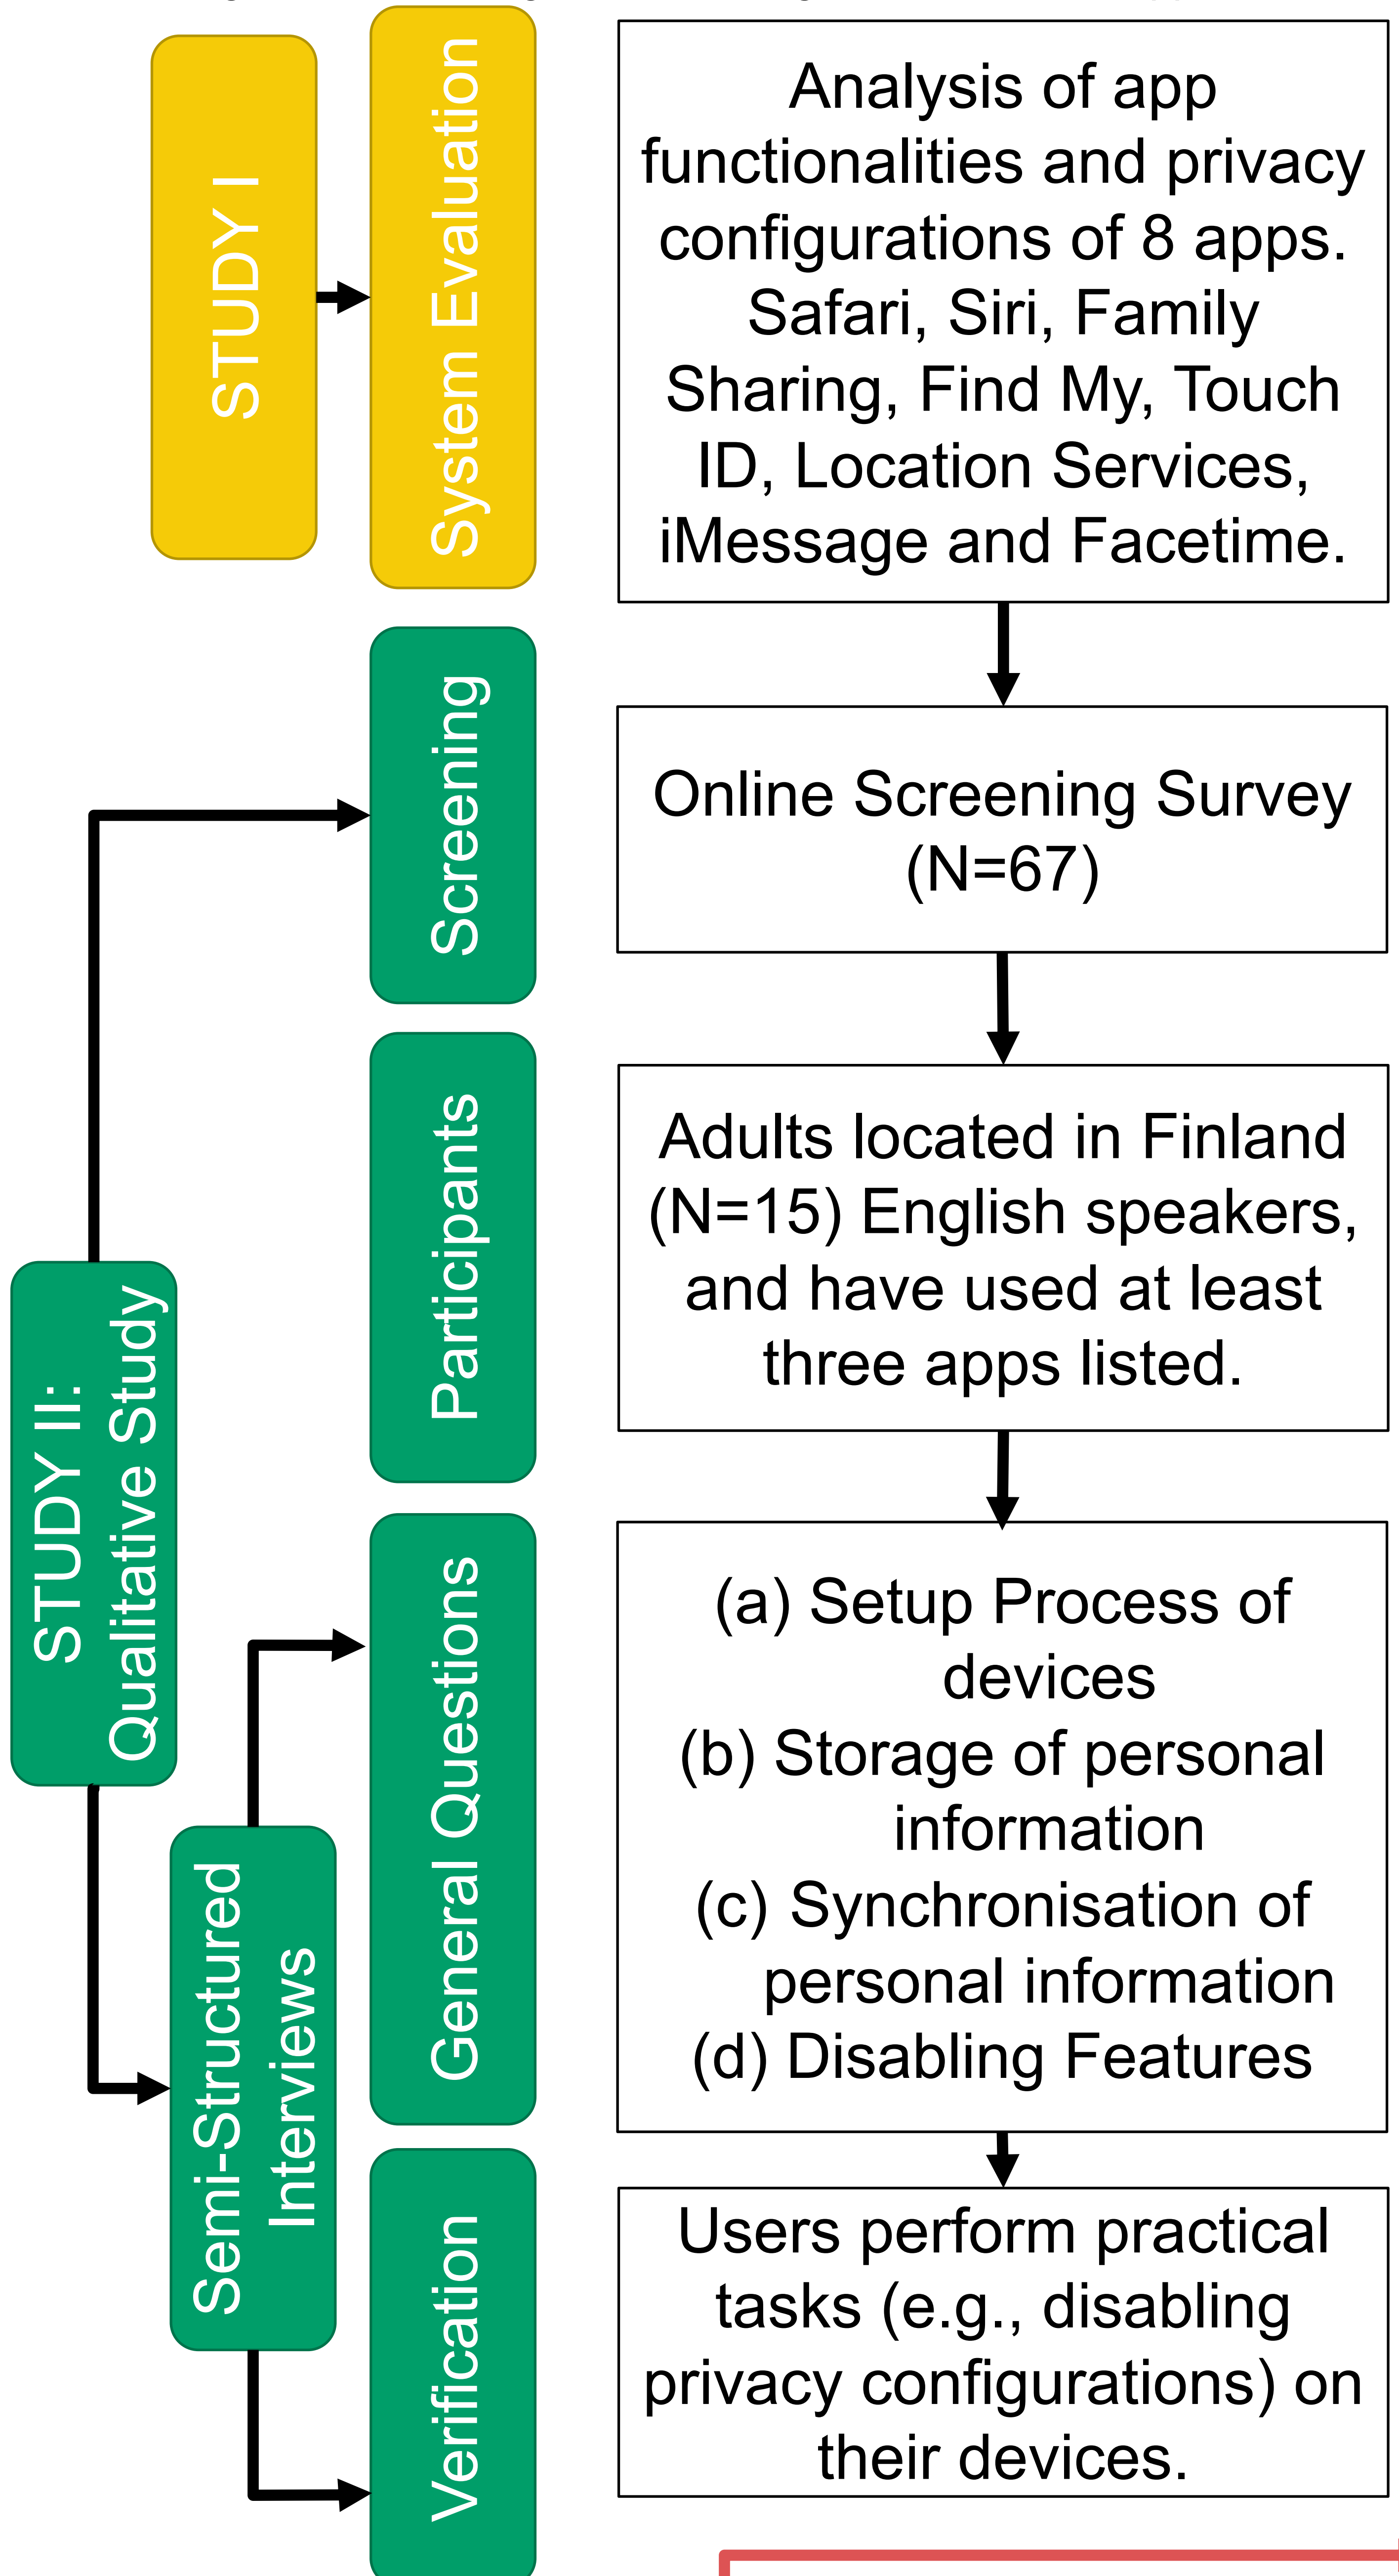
STUDY I

System Evaluation

Analysis of app functionalities and privacy configurations of 8 apps. Safari, Siri, Family Sharing, Find My, Touch ID, Location Services, iMessage and Facetime.

Screening

Online Screening Survey (N=67)

Participants

Adults located in Finland (N=15) English speakers, and have used at least three apps listed.

STUDY II: Qualitative Study

General Questions

(a) Setup Process of devices
(b) Storage of personal information
(c) Synchronisation of personal information
(d) Disabling Features

Semi-Structured Interviews

Verification

Users perform practical tasks (e.g., disabling privacy configurations) on their devices.